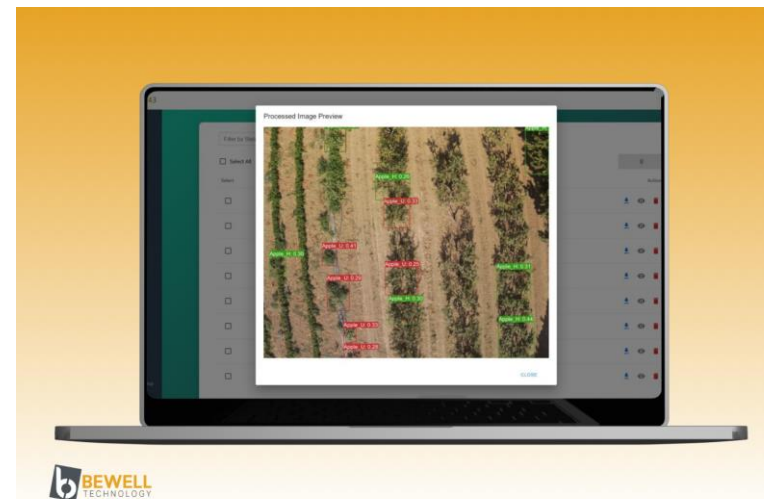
Processed Image Preview

Filter by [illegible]

Select All

Select

Action

Apple_H 0.26

Apple_U 0.3

Apple_U 0.41

Apple_H 0.36

Apple_U 0.30

Apple_U 0.25

Apple_H 0.31

Apple_H 0.30

Apple_U 0.33

Apple_H 0.44

Apple_U 0.29

CLOSE

BEWELL
TECHNOLOGY